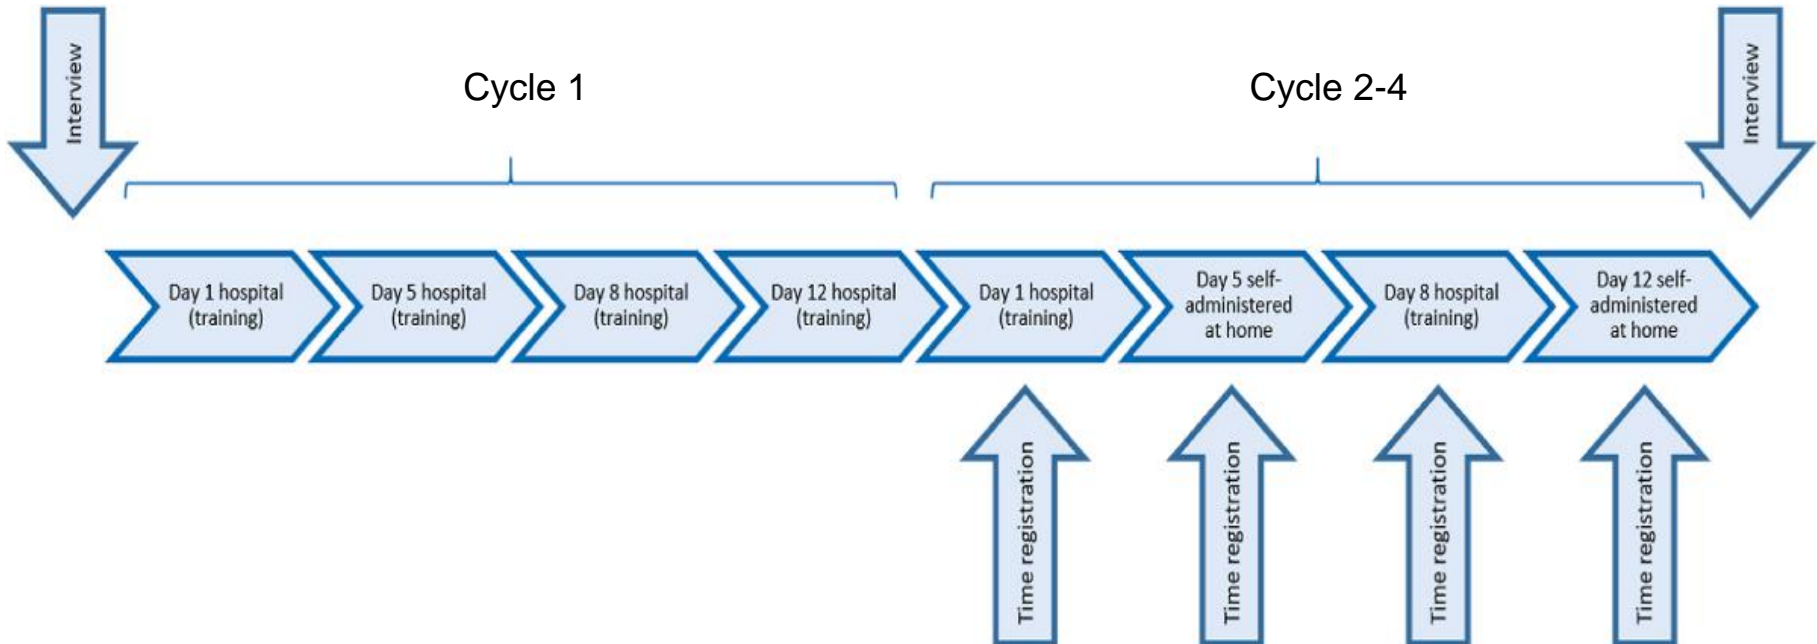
Interview

Cycle 1

Cycle 2-4

Interview

Day 1 hospital (training)

Day 5 hospital (training)

Day 8 hospital (training)

Day 12 hospital (training)

Day 1 hospital (training)

Day 5 self-administered at home

Day 8 hospital (training)

Day 12 self-administered at home

Time registration

Time registration

Time registration

Time registration